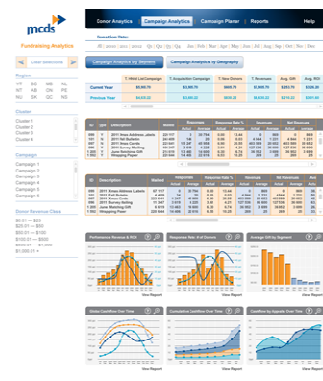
mcds

Fundraising Analytics

Donor Analytics | Campaign Analytics | Campaign Planner | Reports | Help

Region
NT | SK | NS
NT | AB | ON
YT | QC | PE
NU | BC | MB

Cluster
Cluster 1
Cluster 2
Cluster 3
Cluster 4

Campaign
Campaign 1
Campaign 2
Campaign 3
Campaign 4
Campaign 5
Campaign 6

District Revenue Class
$0.00 - ...
$20.00 - $50
$50.00 - $100
$100.00 - $500
$500.00 - ...
$1,000.01 +

Q1 | Q2 | Q3 | Q4 | Jan | Feb | Mar | Apr | May | Jun | Jul | Aug | Sep | Oct | Nov | Dec

Campaign Analysis by Segment | Campaign Analysis by Geography

| | Y-Mthd ListCampaign | Y-Acquisition Campaign | Y-New Donors | Y-Revenues | Avg. Gift | Avg. ROI |
|---|---|---|---|---|---|---|
| Current Year | $3,883.76 | $3,880.76 | $3,000.00 | $3,881.76 | $263.76 | $356.00 |
| Previous Year | $3,456.00 | $2,000.00 | $3,000.00 | $3,456.00 | $256.00 | $356.00 |

| ID | Description | Mailed | Response | Response Rate | Revenue | Net Revenue |
|---|---|---|---|---|---|---|
| 995 | 2011 Xmas Address_labels | 221177 | | | | |
| 996 | 2011 Bulletin | 12345 | | | | |
| 997 | 2011 Xmas Cards | 221177 | | | | |
| 998 | 2011 Xmas Cards | 221177 | | | | |
| 999 | June Matching Gift | | | | | |
| 1000 | Wrapping Paper | | | | | |

| ID | Description | Mailed | Response | Response Rate | Net Revenue | Avg |
|---|---|---|---|---|---|---|
| 995 | 2011 Xmas Address Labels | 97117 | | | | |
| 996 | 2011 Bulletin | 12345 | | | | |
| 997 | 2011 Xmas Cards | 221177 | | | | |
| 998 | 2011 Xmas Cards | 221177 | | | | |
| 999 | June Matching Gift | | | | | |
| 1000 | Wrapping Paper | | | | | |

Performance Revenue & ROI | Response Rate & # of Donors | Average Gift by Segment

View Report | View Report | View Report

Global Cashflow Over Time | Cumulative Cashflow Over Time | Cashflow by Appeals Over Time

View Report | View Report | View Report